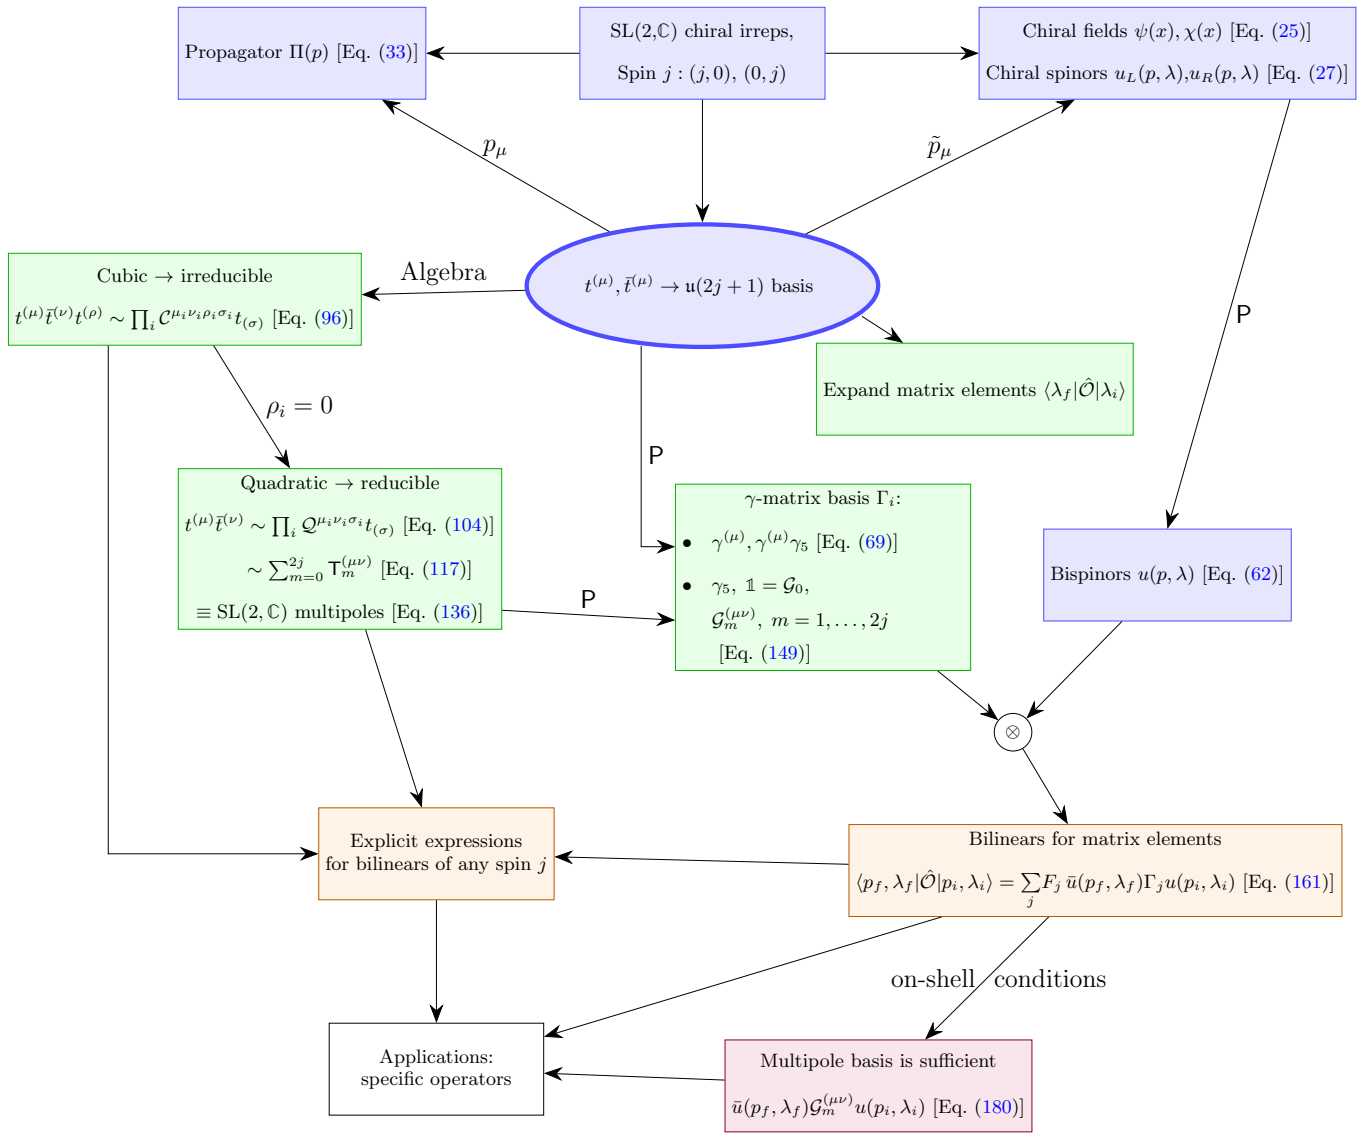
Propagator $\Pi(p)$ [Eq. (33)]

SL(2,$\mathbb{C}$) chiral irreps,

Spin $j$ : $(j,0)$, $(0,j)$

Chiral fields $\psi(x), \chi(x)$ [Eq. (25)]

Chiral spinors $u_L(p,\lambda)$,$u_R(p,\lambda)$ [Eq. (27)]

$p_\mu$

$\tilde{p}_\mu$

Cubic $\rightarrow$ irreducible

$t^{(\mu)}\bar{t}^{(\nu)}t^{(\rho)} \sim \prod_i \mathcal{C}^{\mu_i\nu_i\rho_i\sigma_i} t_{(\sigma)}$ [Eq. (96)]

Algebra

$t^{(\mu)}, \bar{t}^{(\mu)} \rightarrow \mathfrak{u}(2j+1)$ basis

P

Expand matrix elements $\langle\lambda_f|\hat{\mathcal{O}}|\lambda_i\rangle$

$\rho_i = 0$

P

Quadratic $\rightarrow$ reducible

$t^{(\mu)}\bar{t}^{(\nu)} \sim \prod_i \mathcal{Q}^{\mu_i\nu_i\sigma_i} t_{(\sigma)}$ [Eq. (104)]

$\sim \sum_{m=0}^{2j} \mathsf{T}_m^{(\mu\nu)}$ [Eq. (117)]

$\equiv$ SL(2,$\mathbb{C}$) multipoles [Eq. (136)]

$\gamma$-matrix basis $\Gamma_i$:

• $\gamma^{(\mu)}, \gamma^{(\mu)}\gamma_5$ [Eq. (69)]

• $\gamma_5$, $\mathbb{1} = \mathcal{G}_0$, $\mathcal{G}_m^{(\mu\nu)}$, $m = 1, \ldots, 2j$ [Eq. (149)]

P

Bispinors $u(p,\lambda)$ [Eq. (62)]

$\otimes$

Explicit expressions for bilinears of any spin $j$

Bilinears for matrix elements

$\langle p_f, \lambda_f|\hat{\mathcal{O}}|p_i, \lambda_i\rangle = \sum_j F_j \, \bar{u}(p_f,\lambda_f)\Gamma_j u(p_i,\lambda_i)$ [Eq. (161)]

on-shell conditions

Applications: specific operators

Multipole basis is sufficient

$\bar{u}(p_f,\lambda_f)\mathcal{G}_m^{(\mu\nu)}u(p_i,\lambda_i)$ [Eq. (180)]